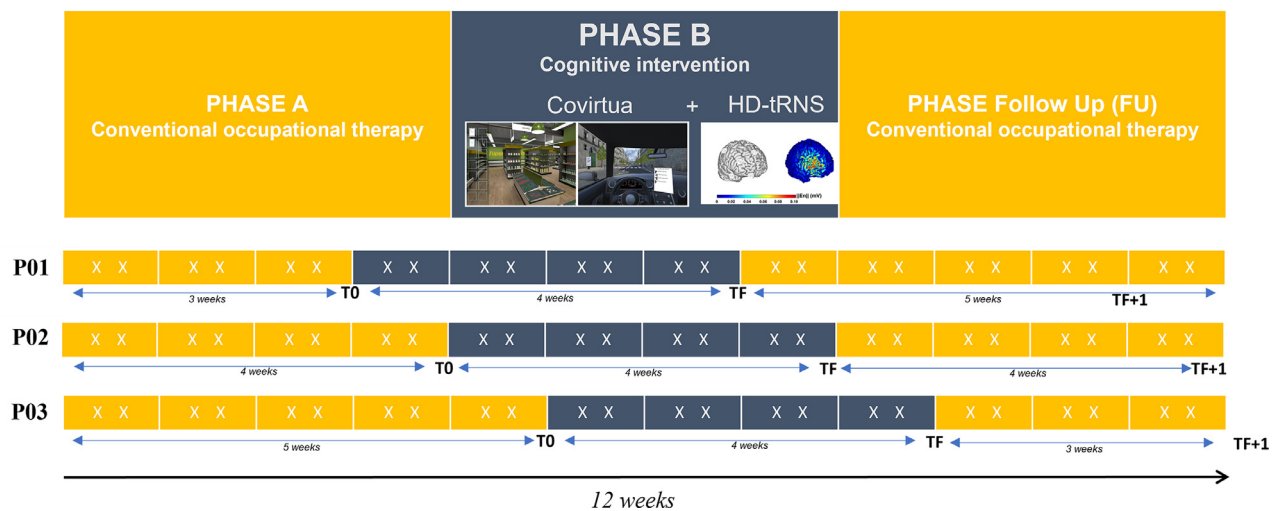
PHASE A
Conventional occupational therapy

PHASE B
Cognitive intervention
Covirtua + HD-tRNS

0 0.02 0.04 0.06 0.08 0.10 |En| (mV)

PHASE Follow Up (FU)
Conventional occupational therapy

P01
X X X X X X X X X X X X X X X X X X X X X X X X
3 weeks T0 4 weeks TF 5 weeks TF+1

P02
X X X X X X X X X X X X X X X X X X X X X X X X
4 weeks T0 4 weeks TF 4 weeks TF+1

P03
X X X X X X X X X X X X X X X X X X X X X X X X
5 weeks T0 4 weeks TF 3 weeks TF+1

12 weeks